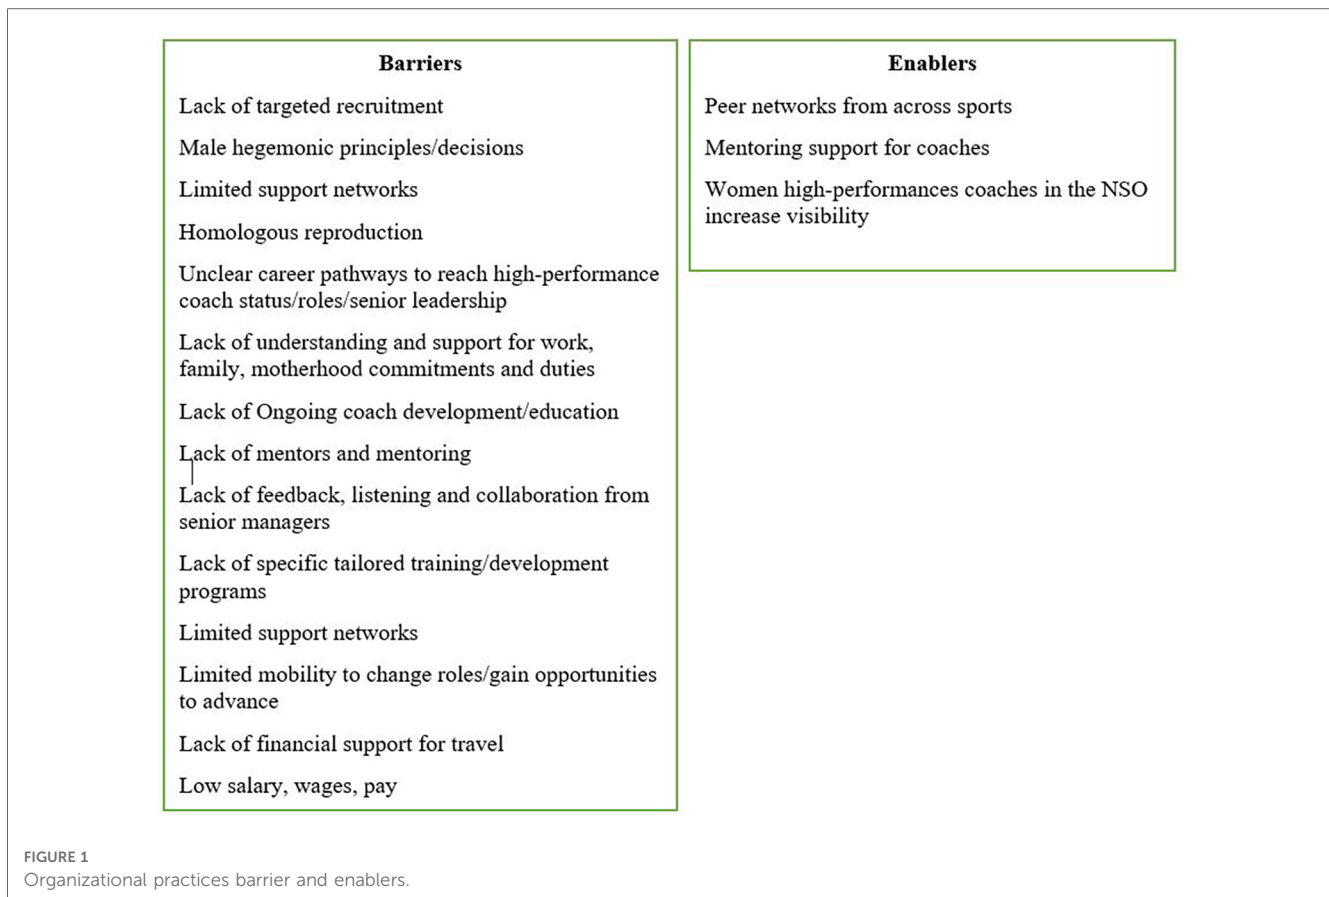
Barriers

Lack of targeted recruitment

Male hegemonic principles/decisions

Limited support networks

Homologous reproduction

Unclear career pathways to reach high-performance coach status/roles/senior leadership

Lack of understanding and support for work, family, motherhood commitments and duties

Lack of Ongoing coach development/education

Lack of mentors and mentoring

Lack of feedback, listening and collaboration from senior managers

Lack of specific tailored training/development programs

Limited support networks

Limited mobility to change roles/gain opportunities to advance

Lack of financial support for travel

Low salary, wages, pay

Enablers

Peer networks from across sports

Mentoring support for coaches

Women high-performances coaches in the NSO increase visibility

FIGURE 1
Organizational practices barrier and enablers.